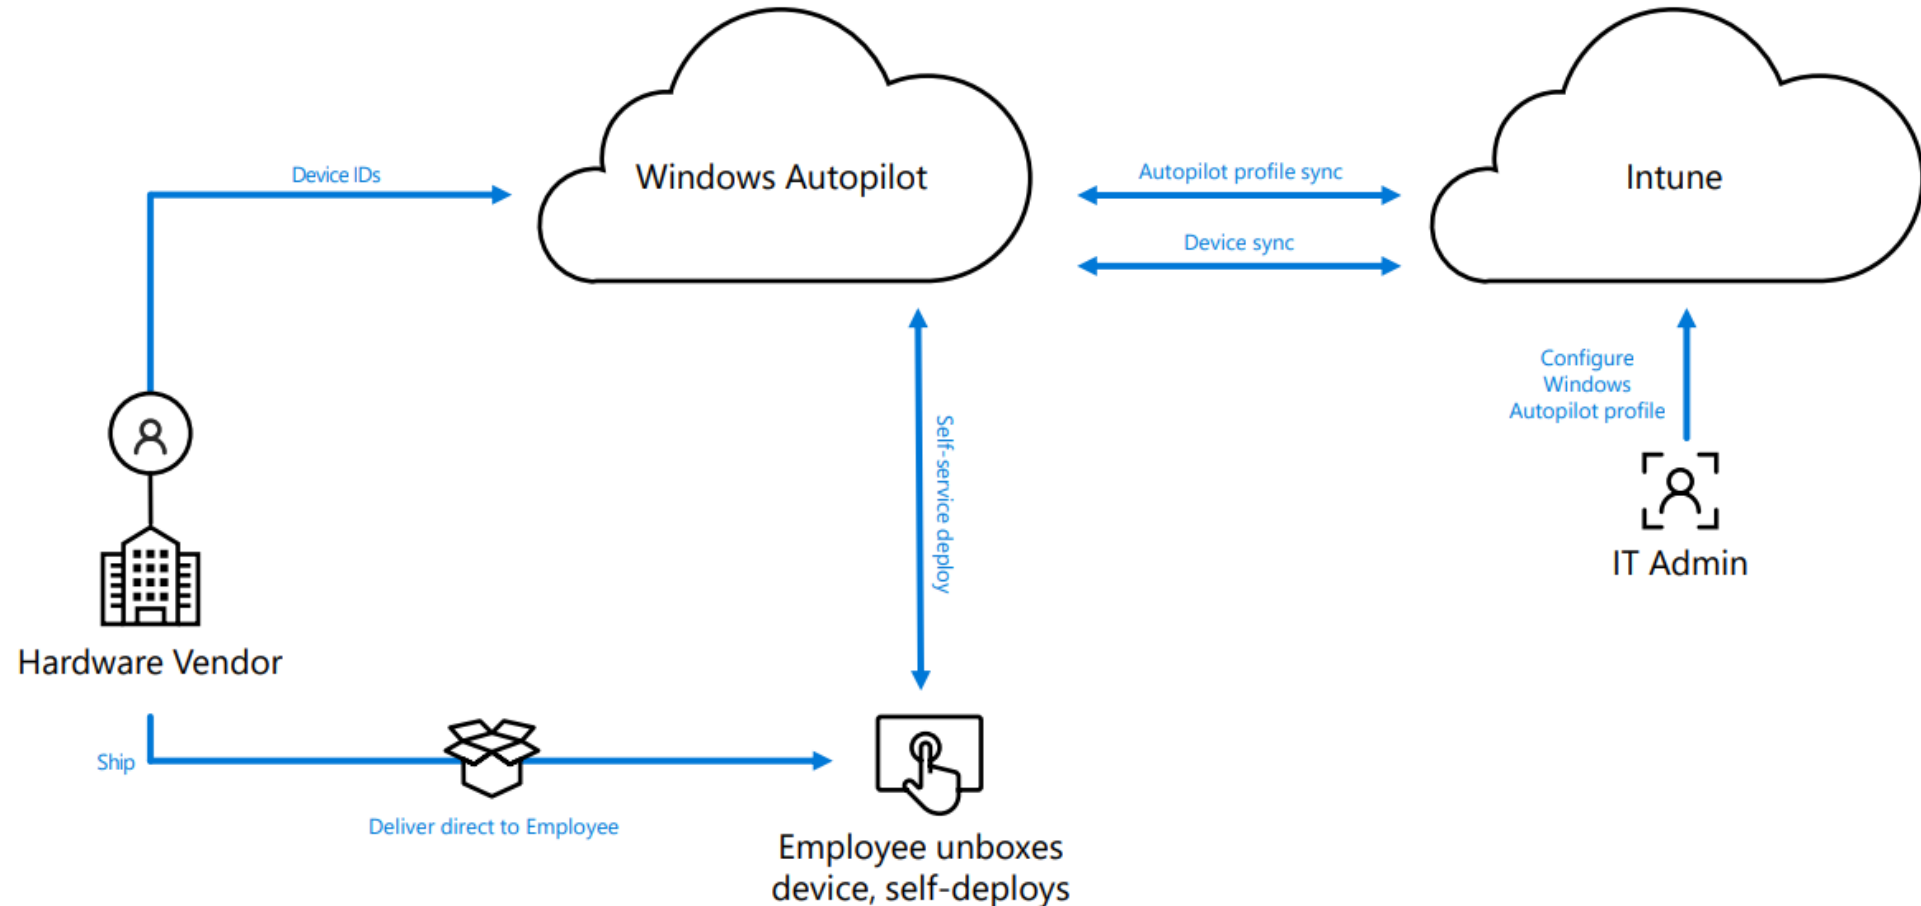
Device IDs

Windows Autopilot

Autopilot profile sync

Device sync

Intune

Configure Windows Autopilot profile

IT Admin

Self-service deploy

Hardware Vendor

Ship

Deliver direct to Employee

Employee unboxes device, self-deploys